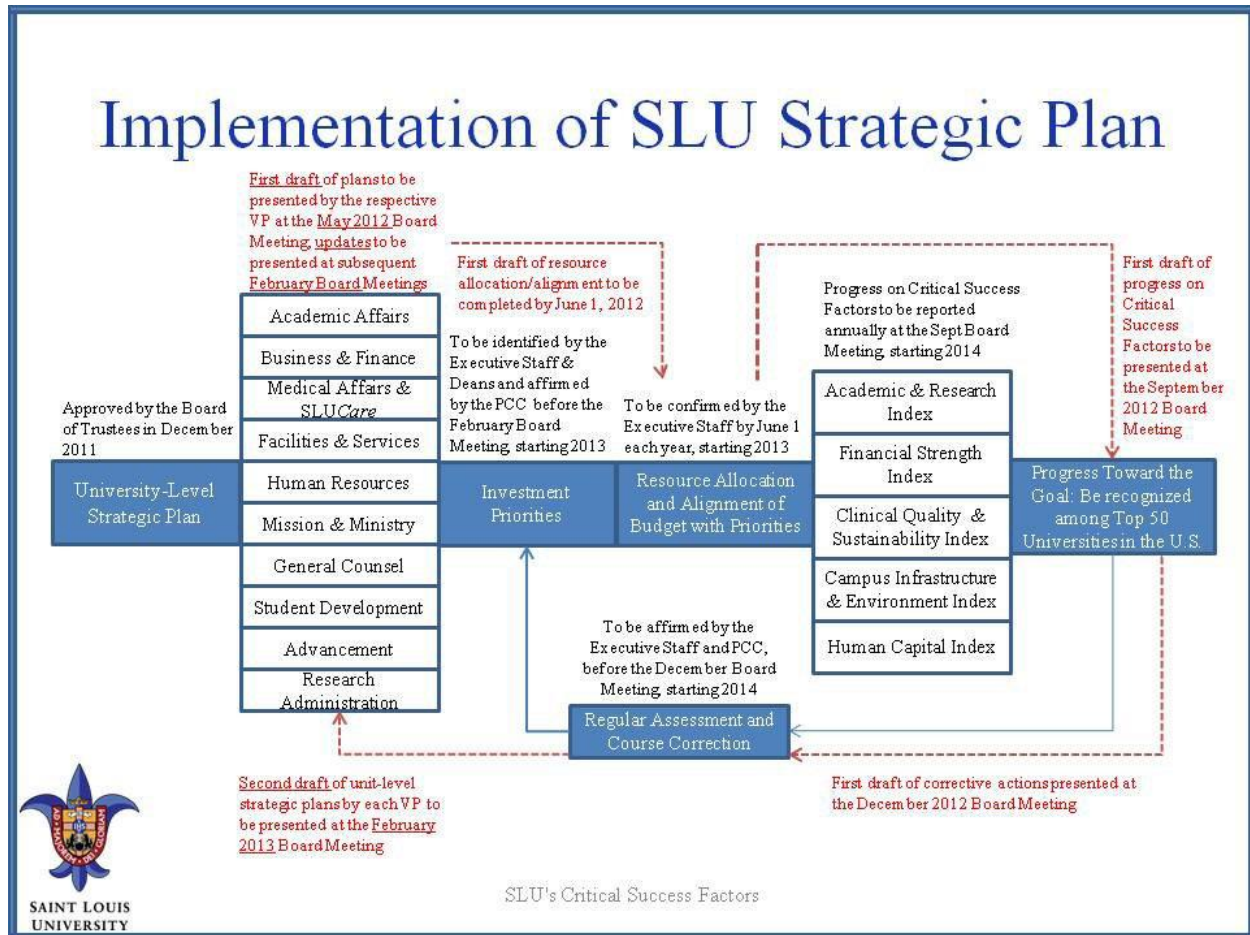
Implementation of SLU Strategic Plan

First draft of plans to be presented by the respective VP at the May 2012 Board Meeting, updates to be presented at subsequent February Board Meetings

First draft of resource allocation/alignment to be completed by June 1, 2012

Progress on Critical Success Factors to be reported annually at the Sept Board Meeting, starting 2014

First draft of progress on Critical Success Factors to be presented at the September 2012 Board Meeting

Approved by the Board of Trustees in December 2011

University-Level Strategic Plan

Academic Affairs

Business & Finance

Medical Affairs & SLUCare

Facilities & Services

Human Resources

Mission & Ministry

General Counsel

Student Development

Advancement

Research Administration

To be identified by the Executive Staff & Deans and affirmed by the PCC before the February Board Meeting, starting 2013

Investment Priorities

To be confirmed by the Executive Staff by June 1 each year, starting 2013

Resource Allocation and Alignment of Budget with Priorities

Academic & Research Index

Financial Strength Index

Clinical Quality & Sustainability Index

Campus Infrastructure & Environment Index

Human Capital Index

Progress Toward the Goal: Be recognized among Top 50 Universities in the U.S.

To be affirmed by the Executive Staff and PCC, before the December Board Meeting, starting 2014

Regular Assessment and Course Correction

Second draft of unit-level strategic plans by each VP to be presented at the February 2013 Board Meeting

First draft of corrective actions presented at the December 2012 Board Meeting

SAINT LOUIS UNIVERSITY

SLU's Critical Success Factors